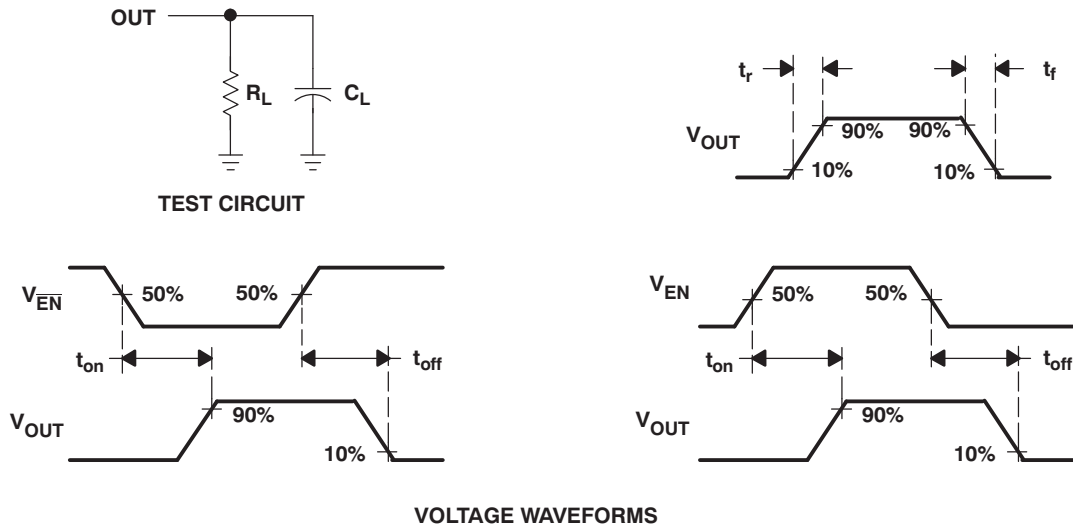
OUT

$R_L$

$C_L$

TEST CIRCUIT

$t_r$

$t_f$

$V_{OUT}$

90%

90%

10%

10%

$V_{\overline{EN}}$

50%

50%

$t_{on}$

$t_{off}$

$V_{OUT}$

90%

10%

$V_{EN}$

50%

50%

$t_{on}$

$t_{off}$

$V_{OUT}$

90%

10%

VOLTAGE WAVEFORMS